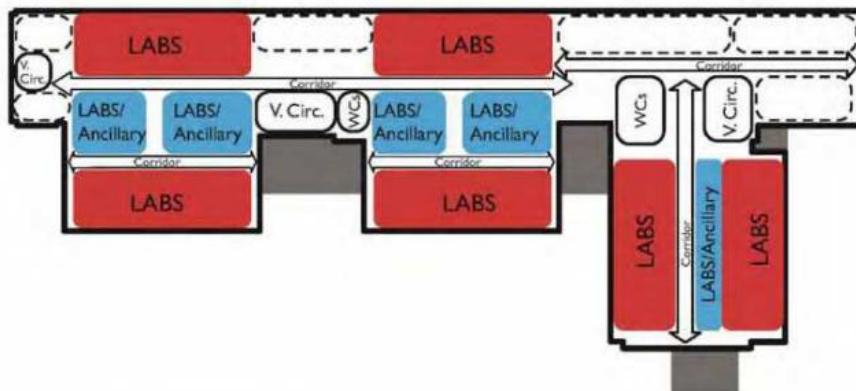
LABS

LABS

V. Circ.

Corridor

Corridor

LABS/ Ancillary

LABS/ Ancillary

V. Circ.

WCs

LABS/ Ancillary

LABS/ Ancillary

WCs

V. Circ.

Corridor

Corridor

LABS

LABS

LABS

Corridor

LABS/Ancillary

LABS